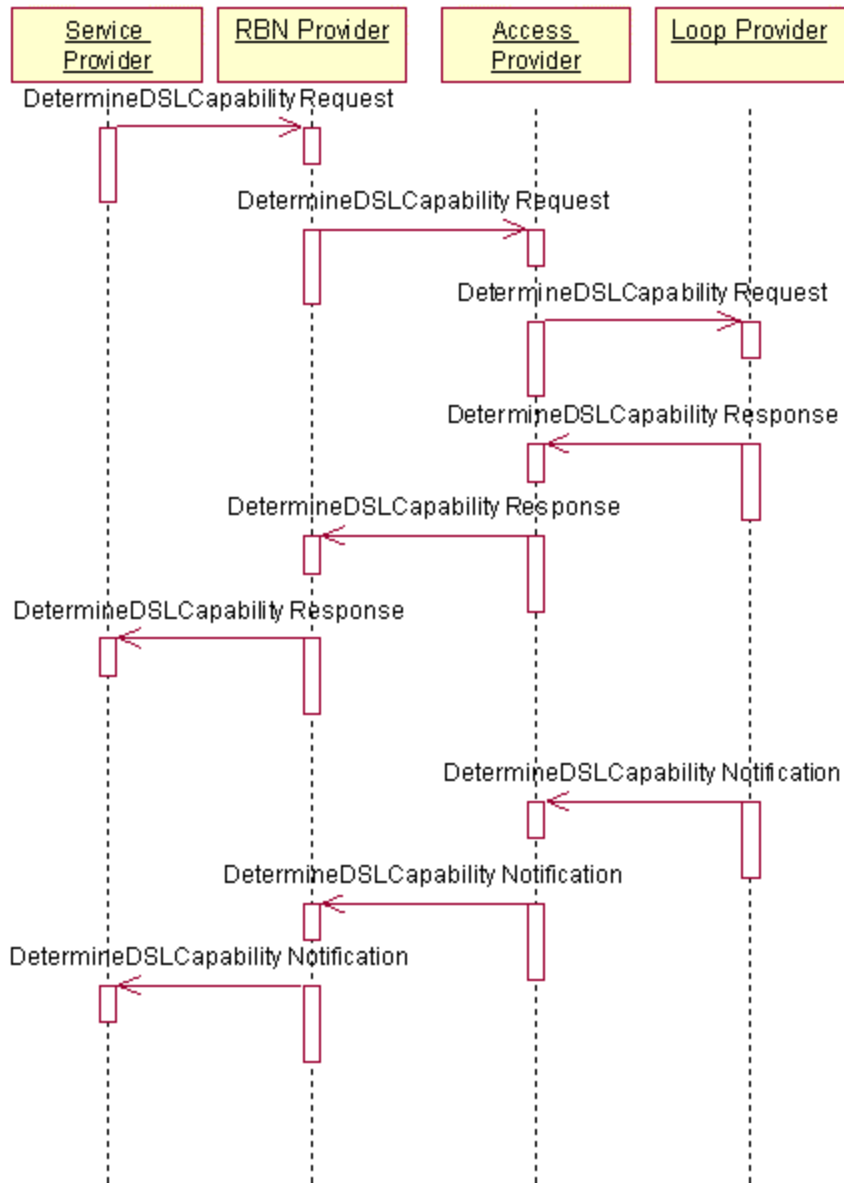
Service Provider

RBN Provider

Access Provider

Loop Provider

DetermineDSLCapability Request

DetermineDSLCapability Request

DetermineDSLCapability Request

DetermineDSLCapability Response

DetermineDSLCapability Response

DetermineDSLCapability Response

DetermineDSLCapability Notification

DetermineDSLCapability Notification

DetermineDSLCapability Notification